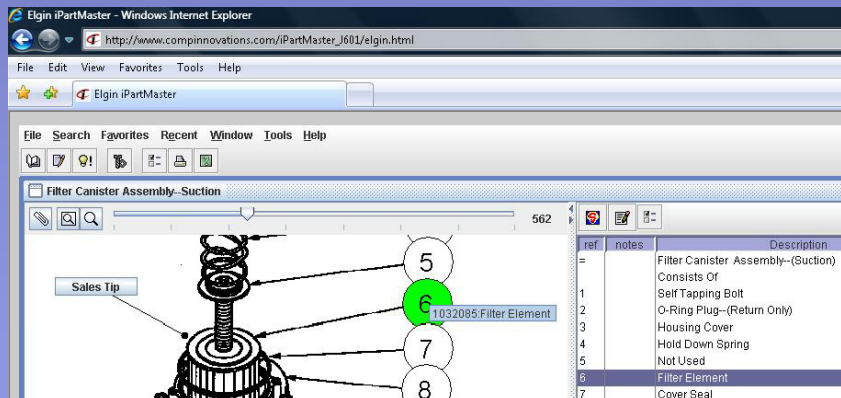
Elgin iPartMaster - Windows Internet Explorer

http://www.compinnovations.com/iPartMaster_I601/elgin.html

File Edit View Favorites Tools Help

Elgin iPartMaster

File Search Favorites Recent Window Tools Help

Filter Canister Assembly--Suction

562

Sales Tip

5

6

1032085:Filter Element

7

8

| ref | notes | Description |
|---|---|---|
| = | | Filter Canister Assembly--(Suction) |
| | | Consists Of |
| 1 | | Self Tapping Bolt |
| 2 | | O-Ring Plug--(Return Only) |
| 3 | | Housing Cover |
| 4 | | Hold Down Spring |
| 5 | | Not Used |
| 6 | | Filter Element |
| 7 | | Cover Seal |